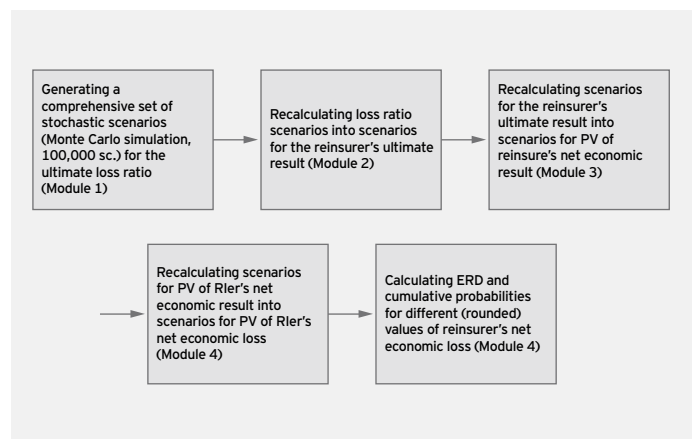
Generating a comprehensive set of stochastic scenarios (Monte Carlo simulation, 100,000 sc.) for the ultimate loss ratio (Module 1)

Recalculating loss ratio scenarios into scenarios for the reinsurer's ultimate result (Module 2)

Recalculating scenarios for the reinsurer's ultimate result into scenarios for PV of reinsure's net economic result (Module 3)

Recalculating scenarios for PV of RIer's net economic result into scenarios for PV of RIer's net economic loss (Module 4)

Calculating ERD and cumulative probabilities for different (rounded) values of reinsurer's net economic loss (Module 4)